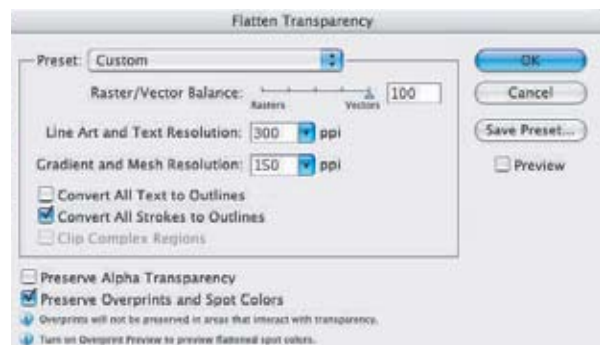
Flatten Transparency

Preset: Custom

Raster/Vector Balance: Rasters Vectors 100

Line Art and Text Resolution: 300 ppi

Gradient and Mesh Resolution: 150 ppi

Convert All Text to Outlines

Convert All Strokes to Outlines

Clip Complex Regions

Preserve Alpha Transparency

Preserve Overprints and Spot Colors

Overprints will not be preserved in areas that interact with transparency.

Turn on Overprint Preview to preview flattened spot colors.

OK

Cancel

Save Preset...

Preview